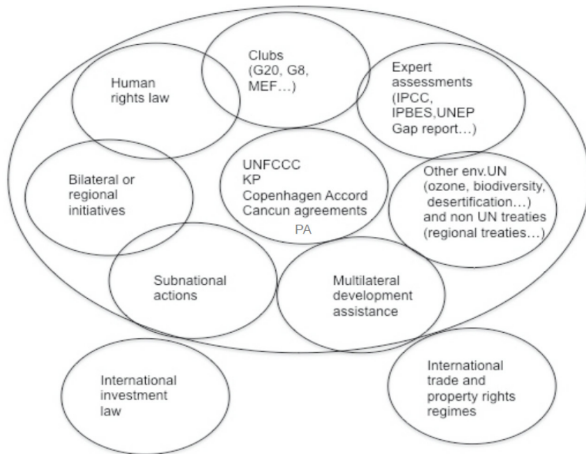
Human rights law

Clubs (G20, G8, MEF…)

Expert assessments (IPCC, IPBES, UNEP Gap report…)

Bilateral or regional initiatives

UNFCCC
KP
Copenhagen Accord
Cancun agreements
PA

Other env.UN (ozone, biodiversity, desertification…) and non UN treaties (regional treaties…)

Subnational actions

Multilateral development assistance

International investment law

International trade and property rights regimes